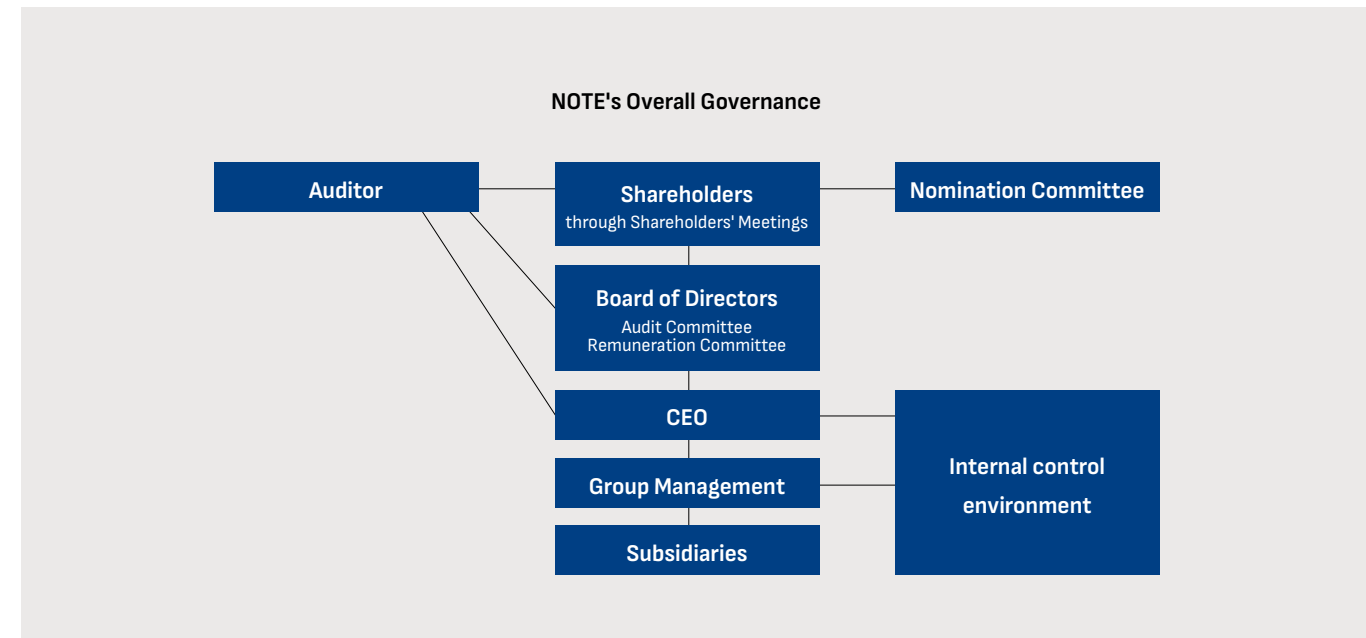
NOTE's Overall Governance

Auditor

Shareholders
through Shareholders' Meetings

Nomination Committee

Board of Directors
Audit Committee
Remuneration Committee

CEO

Group Management

Subsidiaries

Internal control environment